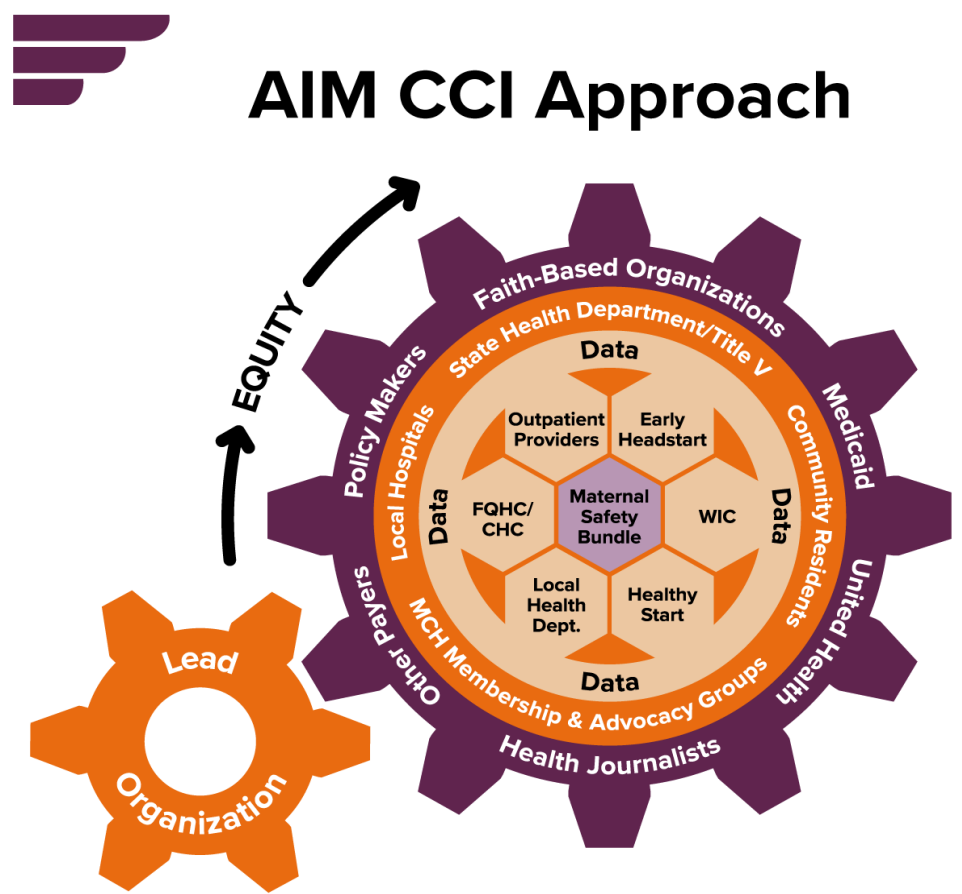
AIM CCI Approach

EQUITY

Faith-Based Organizations
Policy Makers
Medicaid
United Health
Health Journalists
Other Payers

State Health Department/Title V
Local Hospitals
Community Residents
MCH Membership & Advocacy Groups

Data
Outpatient Providers
Early Headstart
Data
FQHC/ CHC
Maternal Safety Bundle
WIC
Data
Local Health Dept.
Healthy Start
Data

Lead Organization